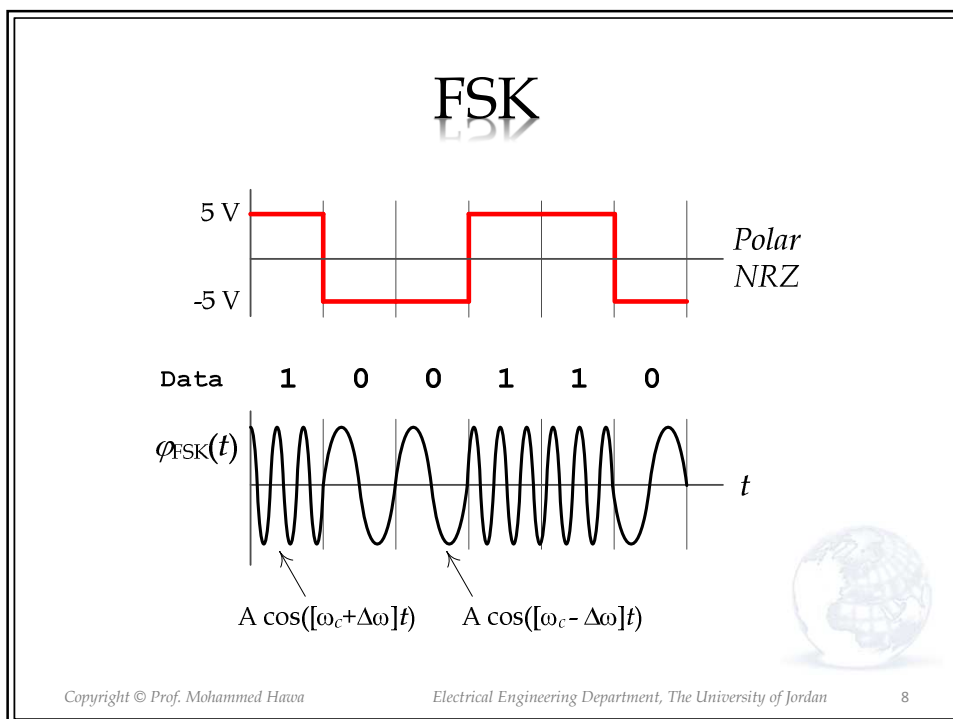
FSK

5 V

-5 V

Polar NRZ

Data 1 0 0 1 1 0

$\varphi_{FSK}(t)$

$t$

A $\cos([\omega_c+\Delta\omega]t)$

A $\cos([\omega_c-\Delta\omega]t)$

Copyright © Prof. Mohammed Hawa

Electrical Engineering Department, The University of Jordan

8